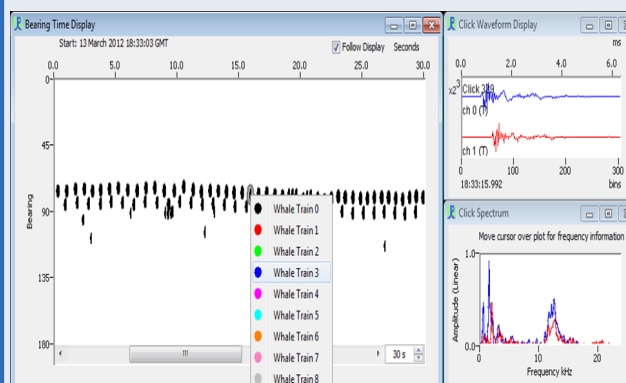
Bearing Time Display
Start: 13 March 2012 18:33:03 GMT
Follow Display Seconds
0.0
5.0
10.0
15.0
20.0
25.0
30.0
0
45
90
135
180
Bearing
Whale Train 0
Whale Train 1
Whale Train 2
Whale Train 3
Whale Train 4
Whale Train 5
Whale Train 6
Whale Train 7
Whale Train 8
30 s

Click Waveform Display
ms
0.0
2.0
4.0
6.0
x2
Click 3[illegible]9
ch 0 (T)
ch 1 (T)
18:33:15.992
0
100
200
300
bins

Click Spectrum
Move cursor over plot for frequency information
1.0
0.0
Amplitude (Linear)
0
10
20
Frequency kHz